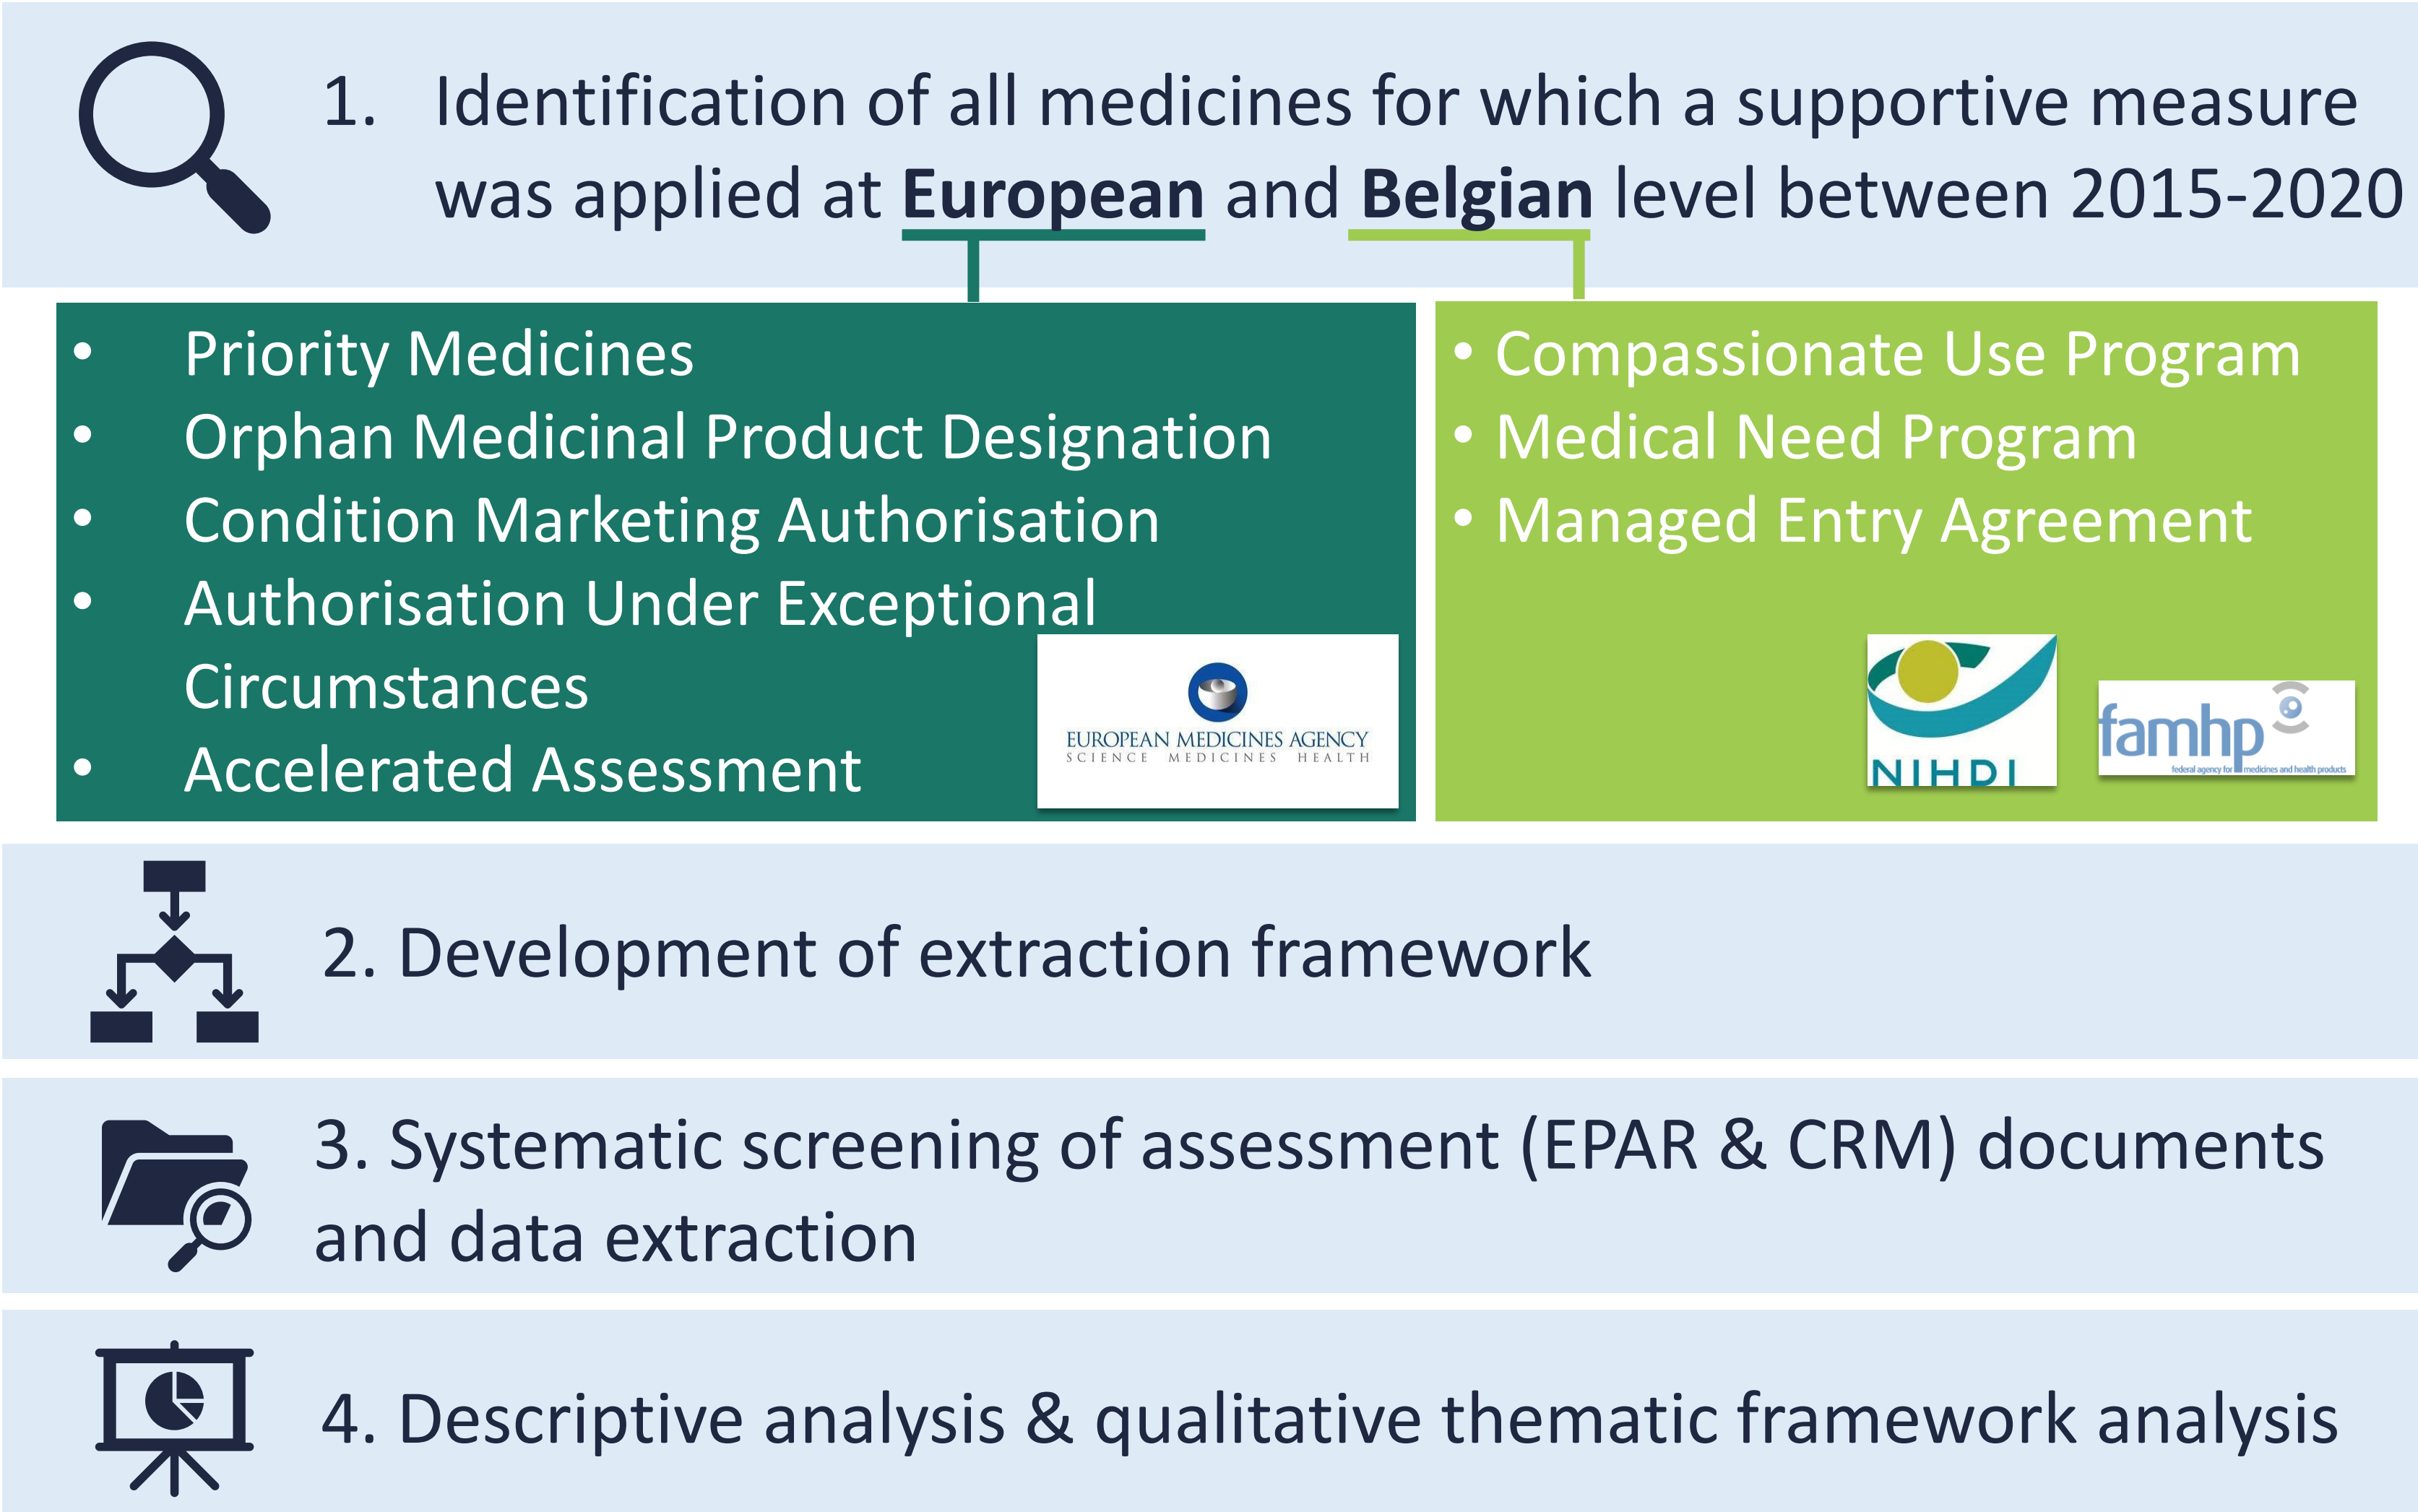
1. Identification of all medicines for which a supportive measure was applied at **European** and **Belgian** level between 2015-2020

- Priority Medicines
- Orphan Medicinal Product Designation
- Condition Marketing Authorisation
- Authorisation Under Exceptional Circumstances
- Accelerated Assessment

EUROPEAN MEDICINES AGENCY
SCIENCE MEDICINES HEALTH

- Compassionate Use Program
- Medical Need Program
- Managed Entry Agreement

NIHDI

famhp
federal agency for medicines and health products

2. Development of extraction framework

3. Systematic screening of assessment (EPAR & CRM) documents and data extraction

4. Descriptive analysis & qualitative thematic framework analysis